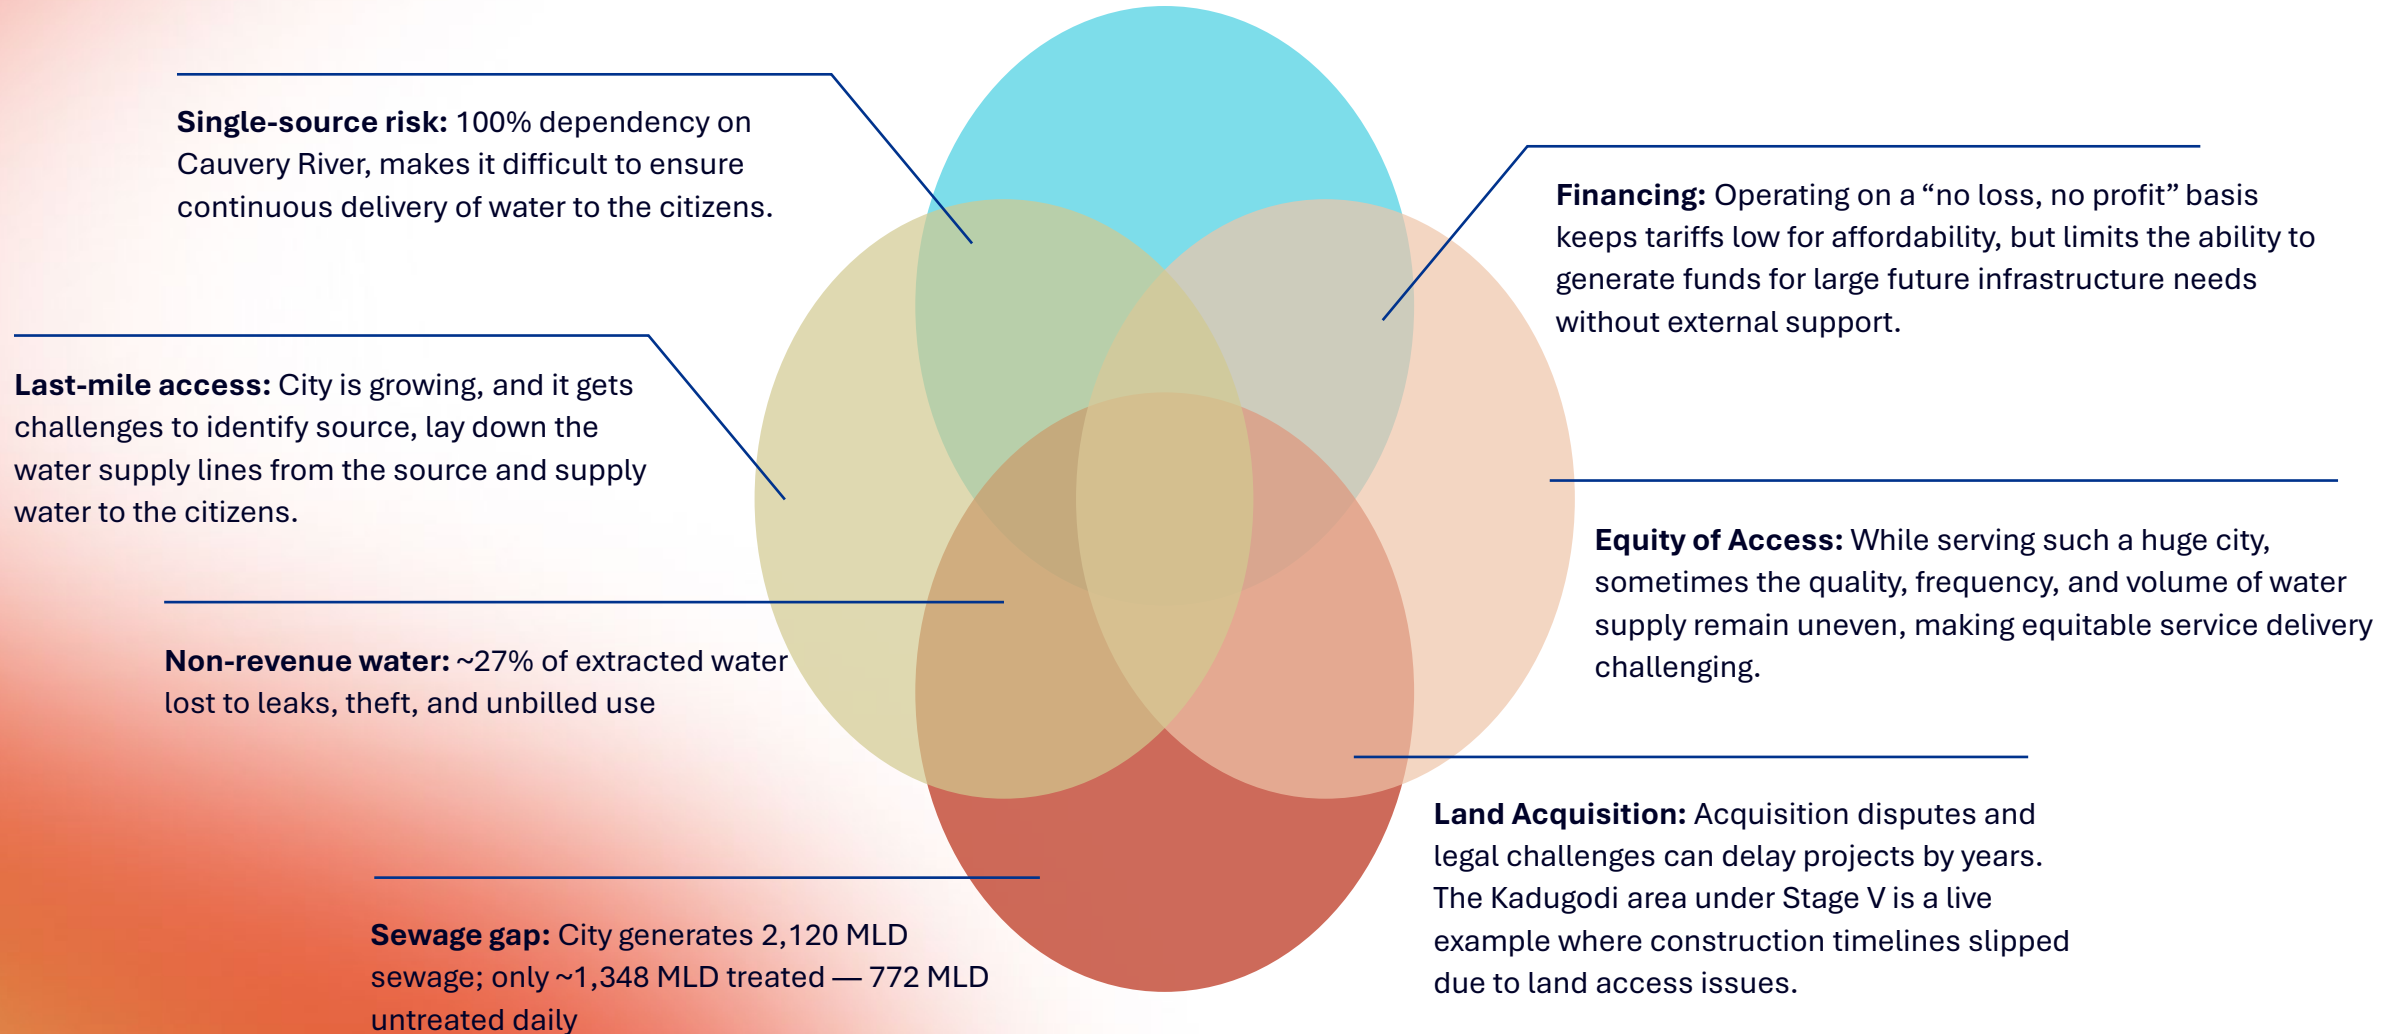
**Single-source risk:** 100% dependency on Cauvery River, makes it difficult to ensure continuous delivery of water to the citizens.

**Financing:** Operating on a “no loss, no profit” basis keeps tariffs low for affordability, but limits the ability to generate funds for large future infrastructure needs without external support.

**Last-mile access:** City is growing, and it gets challenges to identify source, lay down the water supply lines from the source and supply water to the citizens.

**Equity of Access:** While serving such a huge city, sometimes the quality, frequency, and volume of water supply remain uneven, making equitable service delivery challenging.

**Non-revenue water:** ~27% of extracted water lost to leaks, theft, and unbilled use

**Land Acquisition:** Acquisition disputes and legal challenges can delay projects by years. The Kadugodi area under Stage V is a live example where construction timelines slipped due to land access issues.

**Sewage gap:** City generates 2,120 MLD sewage; only ~1,348 MLD treated — 772 MLD untreated daily